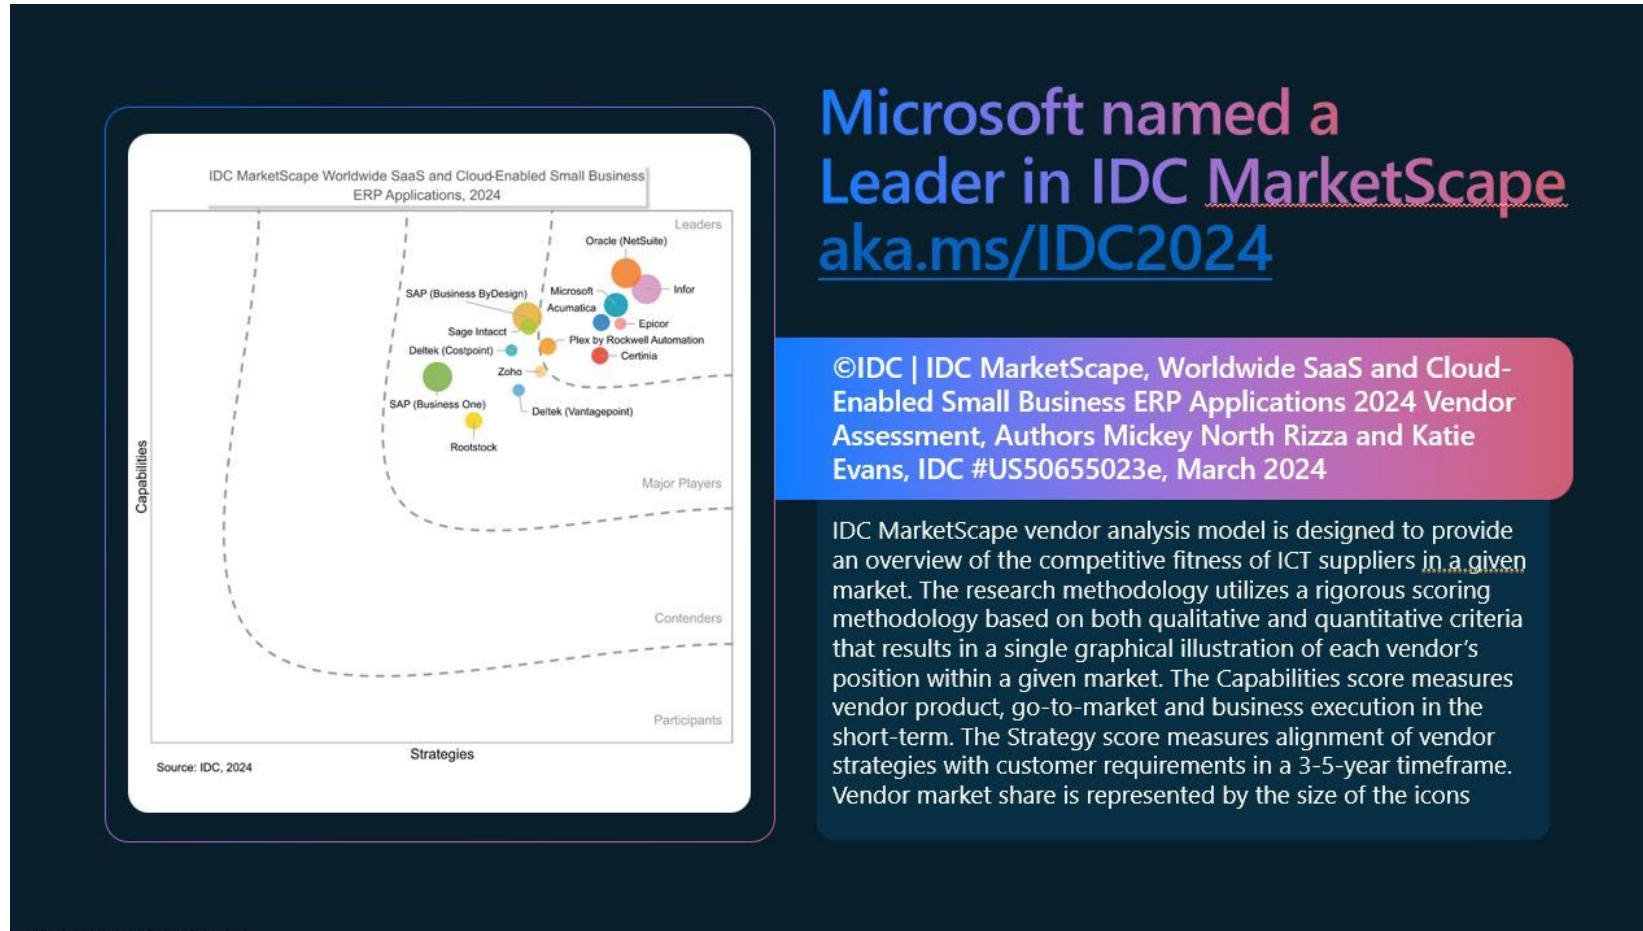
IDC MarketScape Worldwide SaaS and Cloud-Enabled Small Business ERP Applications, 2024

Leaders

Oracle (NetSuite)

Infor

SAP (Business ByDesign)

Microsoft

Acumatica

Epicor

Sage Intacct

Plex by Rockwell Automation

Deltek (Costpoint)

Certinia

Zoho

SAP (Business One)

Deltek (Vantagepoint)

Rootstock

Capabilities

Major Players

Contenders

Participants

Strategies

Source: IDC, 2024

Microsoft named a Leader in IDC MarketScape aka.ms/IDC2024

©IDC | IDC MarketScape, Worldwide SaaS and Cloud-Enabled Small Business ERP Applications 2024 Vendor Assessment, Authors Mickey North Rizza and Katie Evans, IDC #US50655023e, March 2024

IDC MarketScape vendor analysis model is designed to provide an overview of the competitive fitness of ICT suppliers in a given market. The research methodology utilizes a rigorous scoring methodology based on both qualitative and quantitative criteria that results in a single graphical illustration of each vendor's position within a given market. The Capabilities score measures vendor product, go-to-market and business execution in the short-term. The Strategy score measures alignment of vendor strategies with customer requirements in a 3-5-year timeframe. Vendor market share is represented by the size of the icons